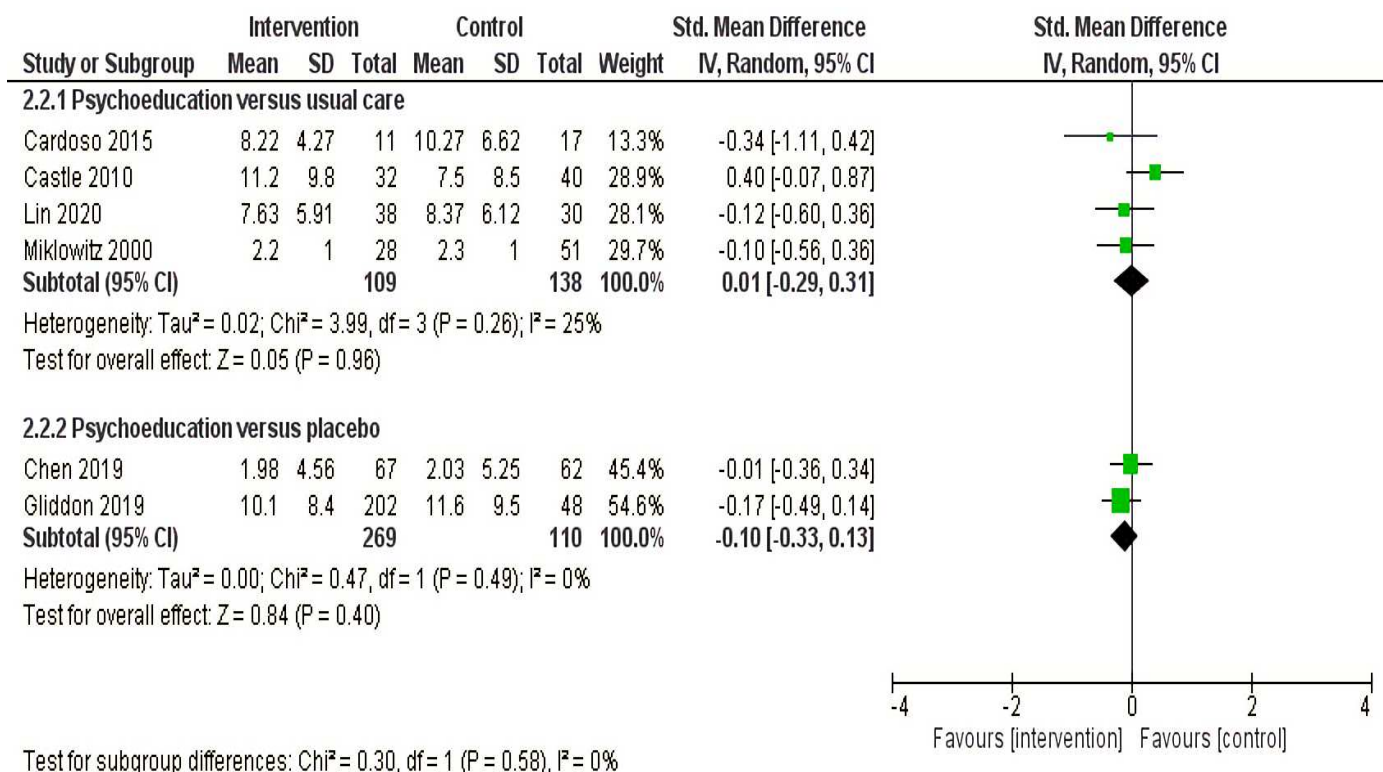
| Study or Subgroup | Intervention Mean | Intervention SD | Intervention Total | Control Mean | Control SD | Control Total | Weight | Std. Mean Difference IV, Random, 95% CI |
|---|---|---|---|---|---|---|---|---|
| **2.2.1 Psychoeducation versus usual care** | | | | | | | | |
| Cardoso 2015 | 8.22 | 4.27 | 11 | 10.27 | 6.62 | 17 | 13.3% | -0.34 [-1.11, 0.42] |
| Castle 2010 | 11.2 | 9.8 | 32 | 7.5 | 8.5 | 40 | 28.9% | 0.40 [-0.07, 0.87] |
| Lin 2020 | 7.63 | 5.91 | 38 | 8.37 | 6.12 | 30 | 28.1% | -0.12 [-0.60, 0.36] |
| Miklowitz 2000 | 2.2 | 1 | 28 | 2.3 | 1 | 51 | 29.7% | -0.10 [-0.56, 0.36] |
| **Subtotal (95% CI)** | | | **109** | | | **138** | **100.0%** | **0.01 [-0.29, 0.31]** |

Heterogeneity: Tau² = 0.02; Chi² = 3.99, df = 3 (P = 0.26); I² = 25%
Test for overall effect: Z = 0.05 (P = 0.96)

| Study or Subgroup | Intervention Mean | Intervention SD | Intervention Total | Control Mean | Control SD | Control Total | Weight | Std. Mean Difference IV, Random, 95% CI |
|---|---|---|---|---|---|---|---|---|
| **2.2.2 Psychoeducation versus placebo** | | | | | | | | |
| Chen 2019 | 1.98 | 4.56 | 67 | 2.03 | 5.25 | 62 | 45.4% | -0.01 [-0.36, 0.34] |
| Gliddon 2019 | 10.1 | 8.4 | 202 | 11.6 | 9.5 | 48 | 54.6% | -0.17 [-0.49, 0.14] |
| **Subtotal (95% CI)** | | | **269** | | | **110** | **100.0%** | **-0.10 [-0.33, 0.13]** |

Heterogeneity: Tau² = 0.00; Chi² = 0.47, df = 1 (P = 0.49); I² = 0%
Test for overall effect: Z = 0.84 (P = 0.40)

Test for subgroup differences: Chi² = 0.30, df = 1 (P = 0.58), I² = 0%

Std. Mean Difference
IV, Random, 95% CI

-4 -2 0 2 4
Favours [intervention] Favours [control]